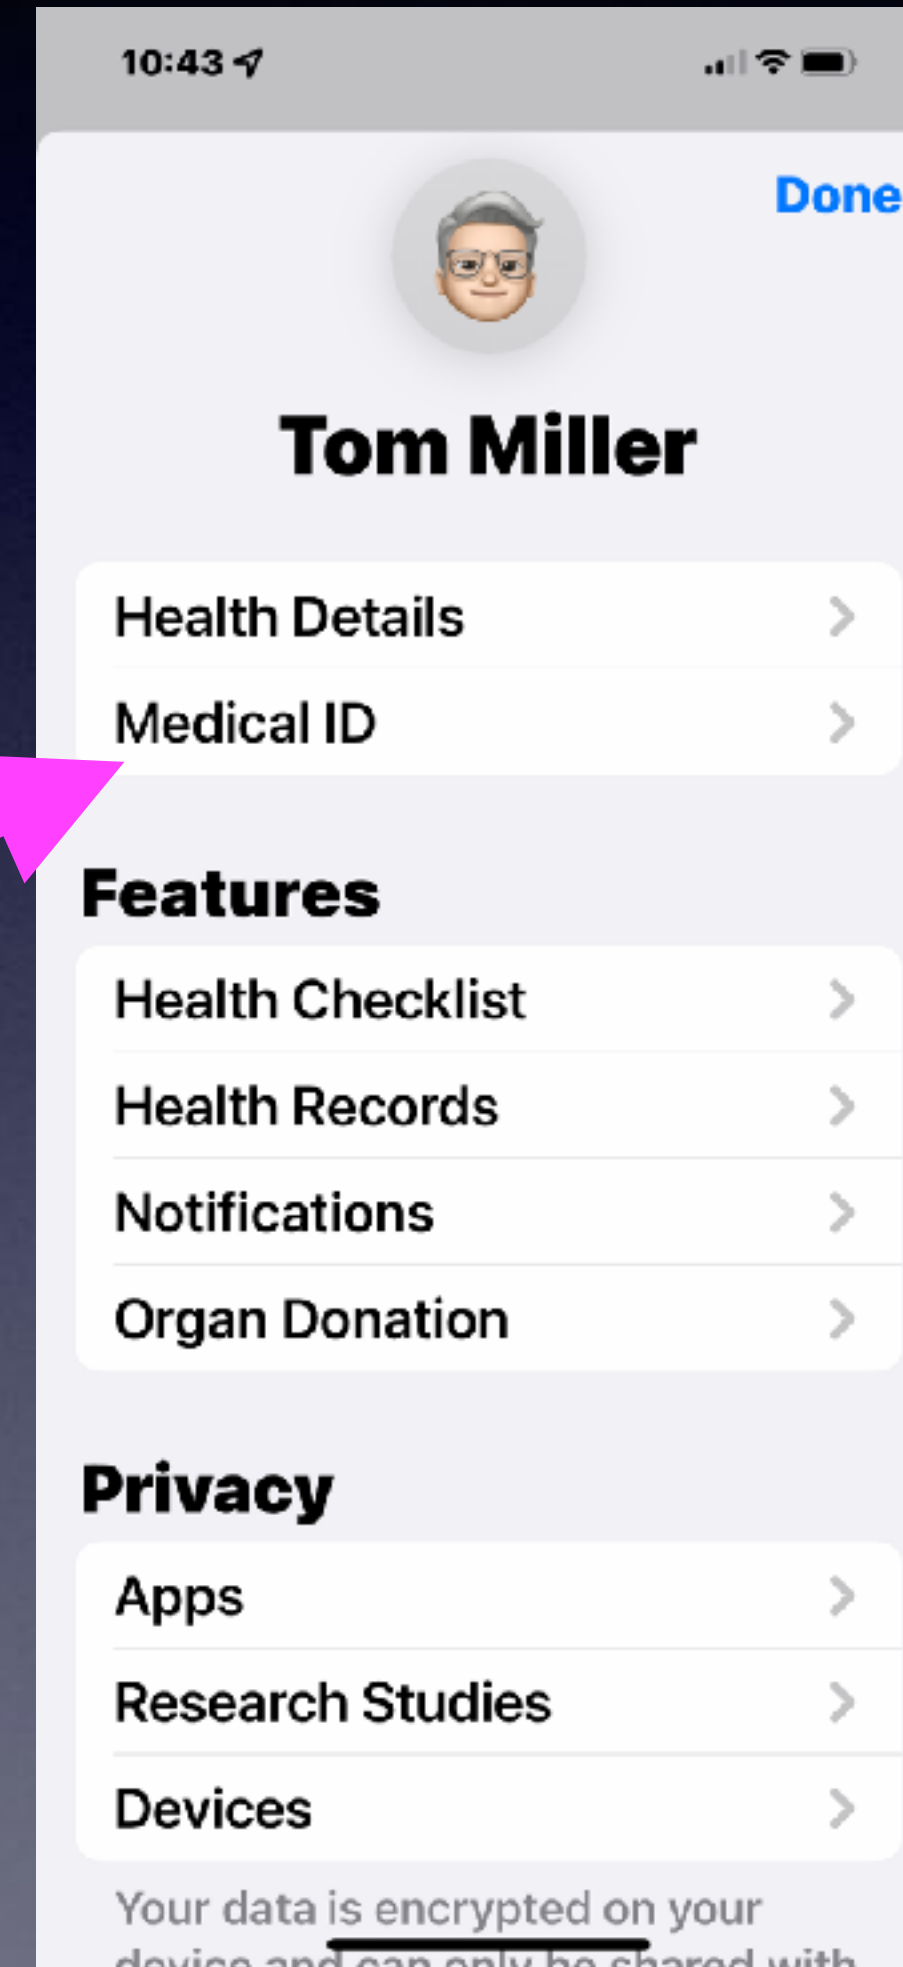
10:43

Done

Tom Miller

Health Details

Medical ID

Features

Health Checklist

Health Records

Notifications

Organ Donation

Privacy

Apps

Research Studies

Devices

Your data is encrypted on your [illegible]